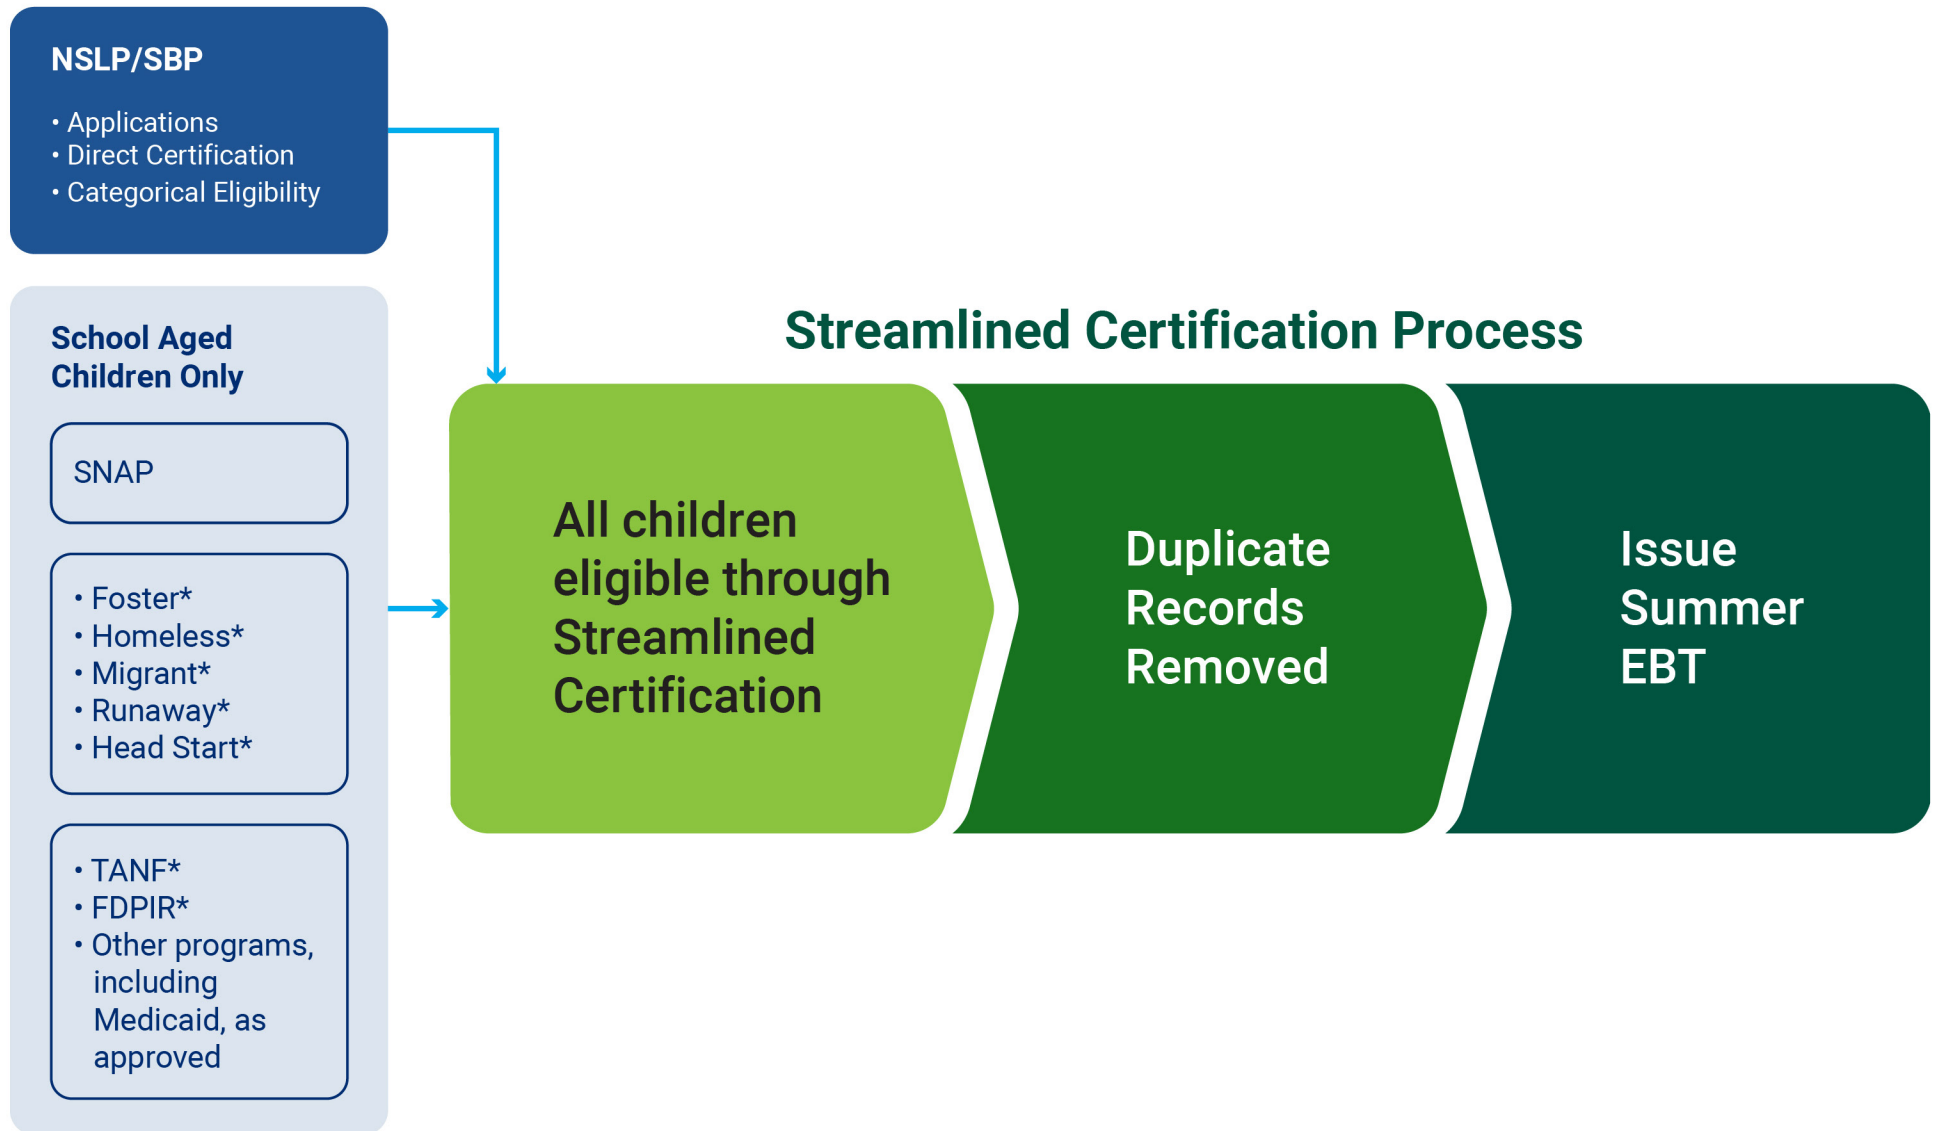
NSLP/SBP

• Applications
• Direct Certification
• Categorical Eligibility

School Aged Children Only

SNAP

• Foster*
• Homeless*
• Migrant*
• Runaway*
• Head Start*

• TANF*
• FDPIR*
• Other programs, including Medicaid, as approved

Streamlined Certification Process

All children eligible through Streamlined Certification

Duplicate Records Removed

Issue Summer EBT